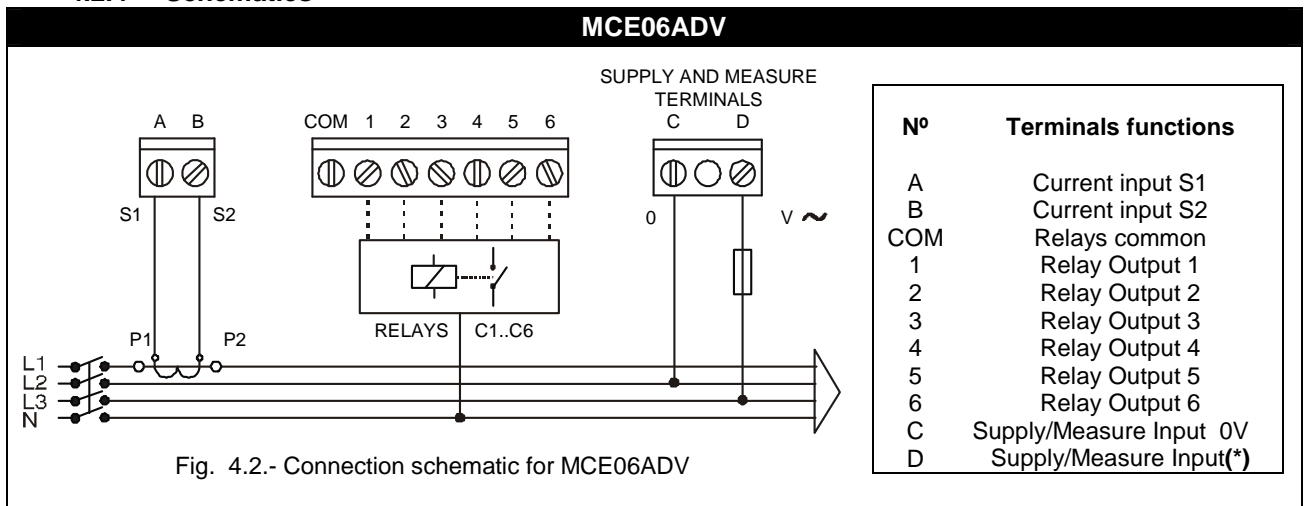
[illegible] Schematics

MCE06ADV

SUPPLY AND MEASURE TERMINALS

A B

COM 1 2 3 4 5 6

C D

S1 S2

0

V ~

RELAYS C1..C6

P1 P2

L1
L2
L3
N

Fig. 4.2.- Connection schematic for MCE06ADV

| Nº | Terminals functions |
|---|---|
| A | Current input S1 |
| B | Current input S2 |
| COM | Relays common |
| 1 | Relay Output 1 |
| 2 | Relay Output 2 |
| 3 | Relay Output 3 |
| 4 | Relay Output 4 |
| 5 | Relay Output 5 |
| 6 | Relay Output 6 |
| C | Supply/Measure Input 0V |
| D | Supply/Measure Input**(\*)** |